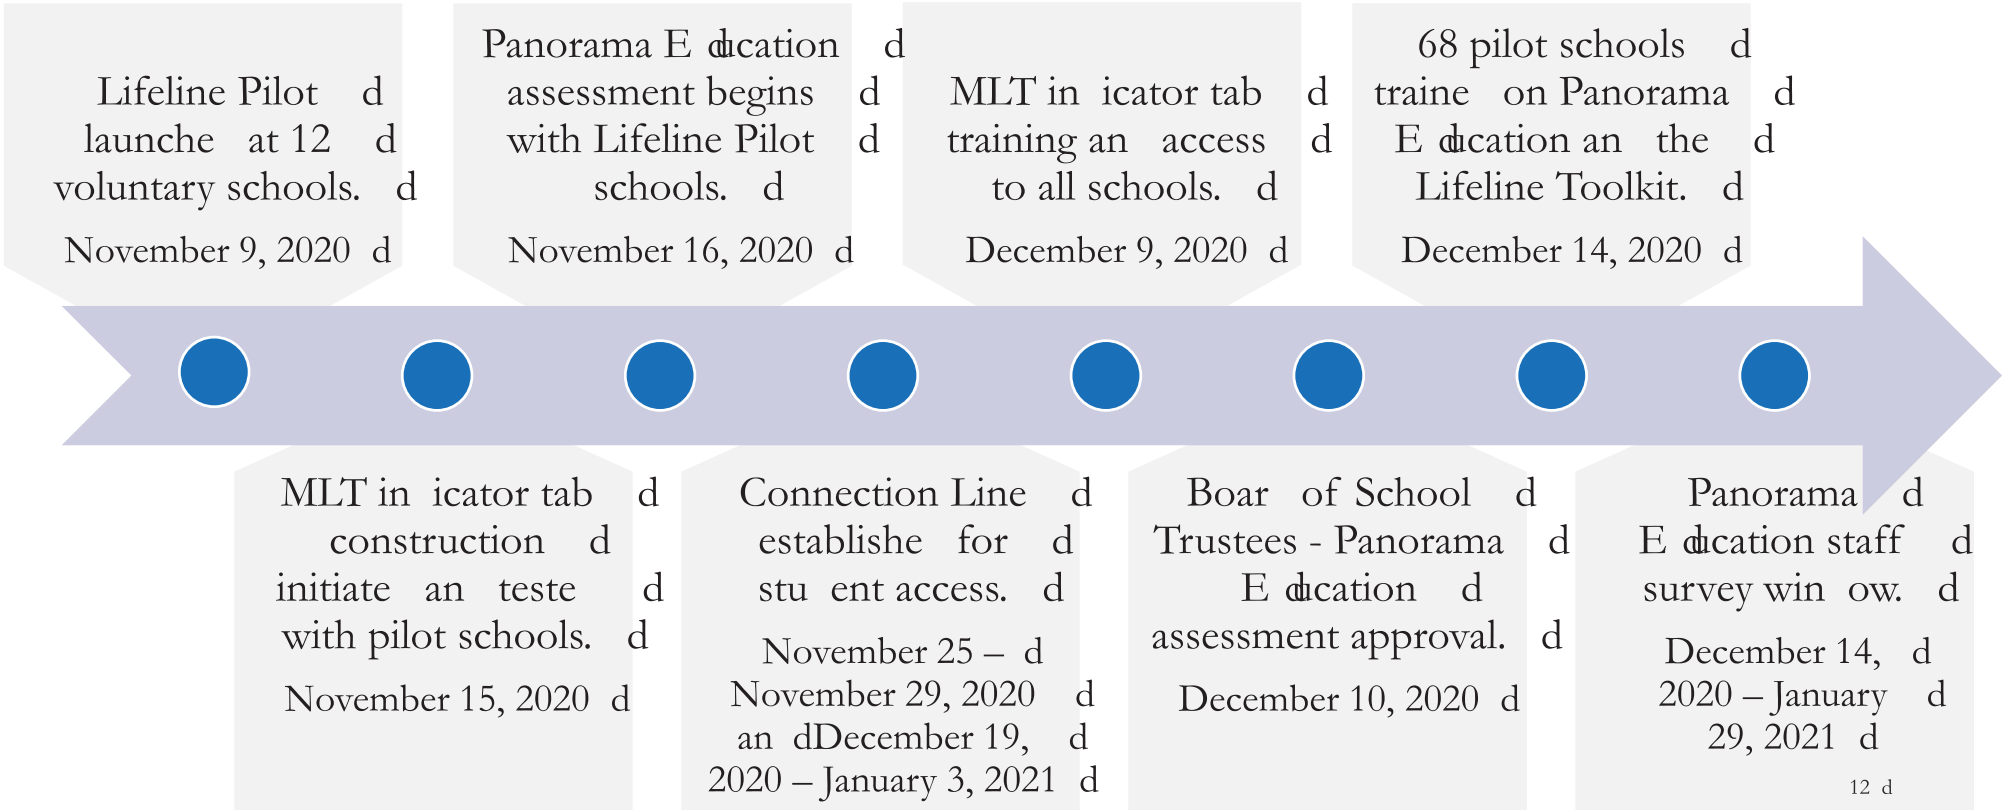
Lifeline Pilot d launche at 12 d voluntary schools. d

November 9, 2020 d

Panorama E dcation d assessment begins d with Lifeline Pilot d schools. d

November 16, 2020 d

MLT in icator tab d training an access d to all schools. d

December 9, 2020 d

68 pilot schools d traine on Panorama d E dcation an the d Lifeline Toolkit. d

December 14, 2020 d

MLT in icator tab d construction d initiate an teste d with pilot schools. d

November 15, 2020 d

Connection Line d establishe for d stu ent access. d

November 25 – d November 29, 2020 d an dDecember 19, d 2020 – January 3, 2021 d

Boar of School d Trustees - Panorama d E dcation d assessment approval. d

December 10, 2020 d

Panorama d E dcation staff d survey win ow. d

December 14, d 2020 – January d 29, 2021 d

12 d